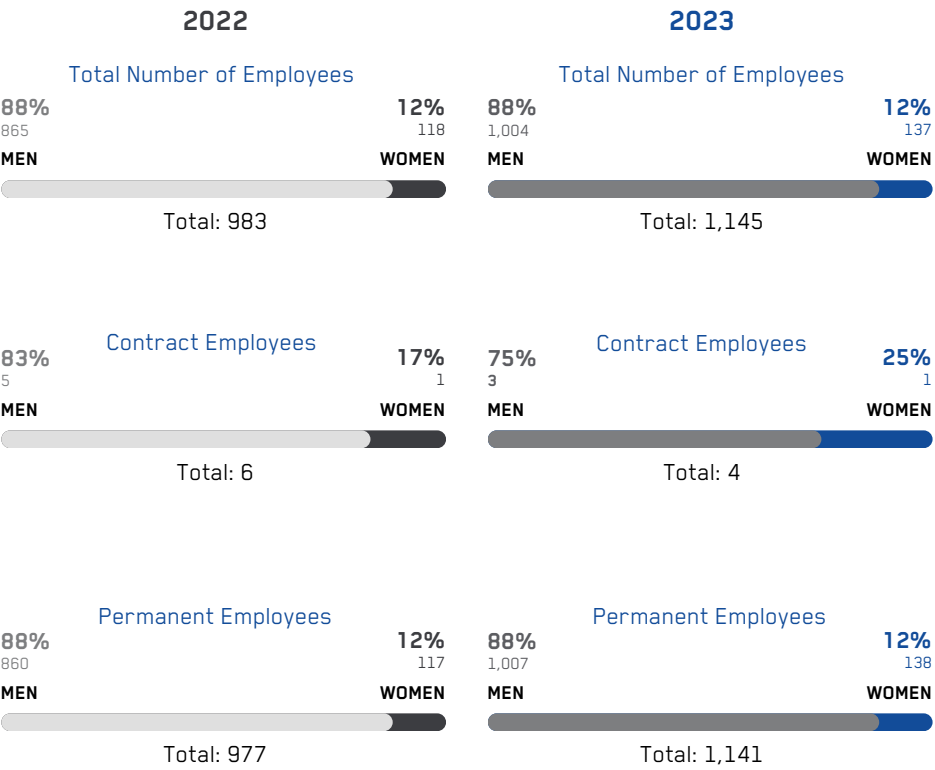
2022

Total Number of Employees

88%
865
MEN

12%
118
WOMEN

Total: 983

Contract Employees

83%
5
MEN

17%
1
WOMEN

Total: 6

Permanent Employees

88%
860
MEN

12%
117
WOMEN

Total: 977

2023

Total Number of Employees

88%
1,004
MEN

12%
137
WOMEN

Total: 1,145

Contract Employees

75%
3
MEN

25%
1
WOMEN

Total: 4

Permanent Employees

88%
1,007
MEN

12%
138
WOMEN

Total: 1,141